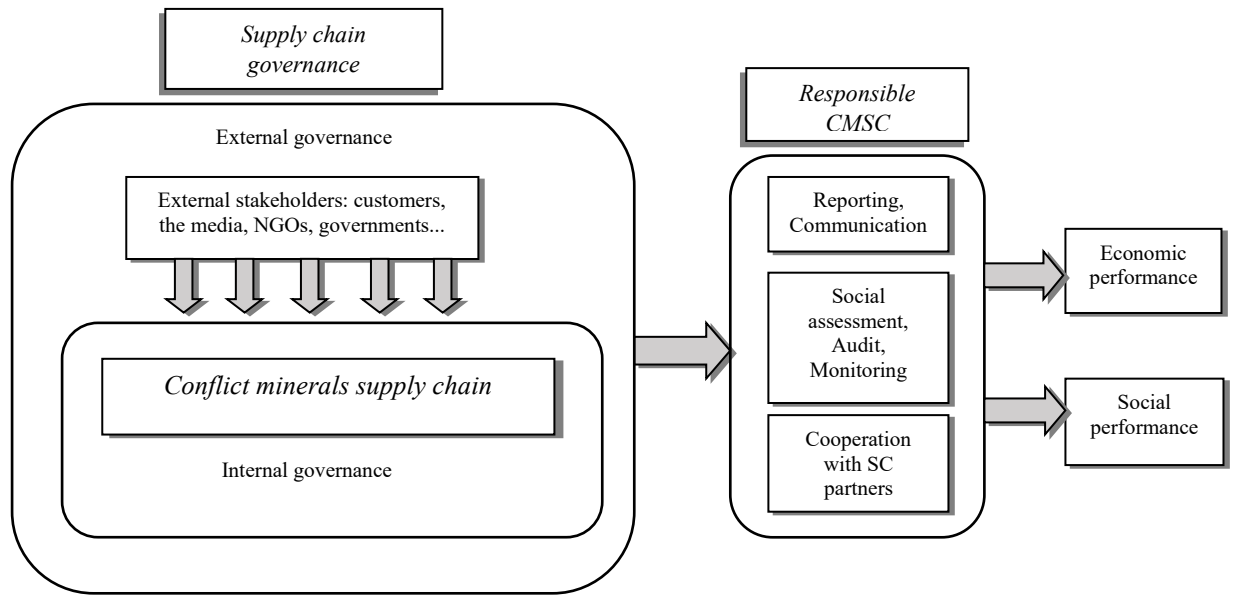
Supply chain governance

External governance

External stakeholders: customers, the media, NGOs, governments...

Conflict minerals supply chain

Internal governance

Responsible CMSC

Reporting, Communication

Social assessment, Audit, Monitoring

Cooperation with SC partners

Economic performance

Social performance